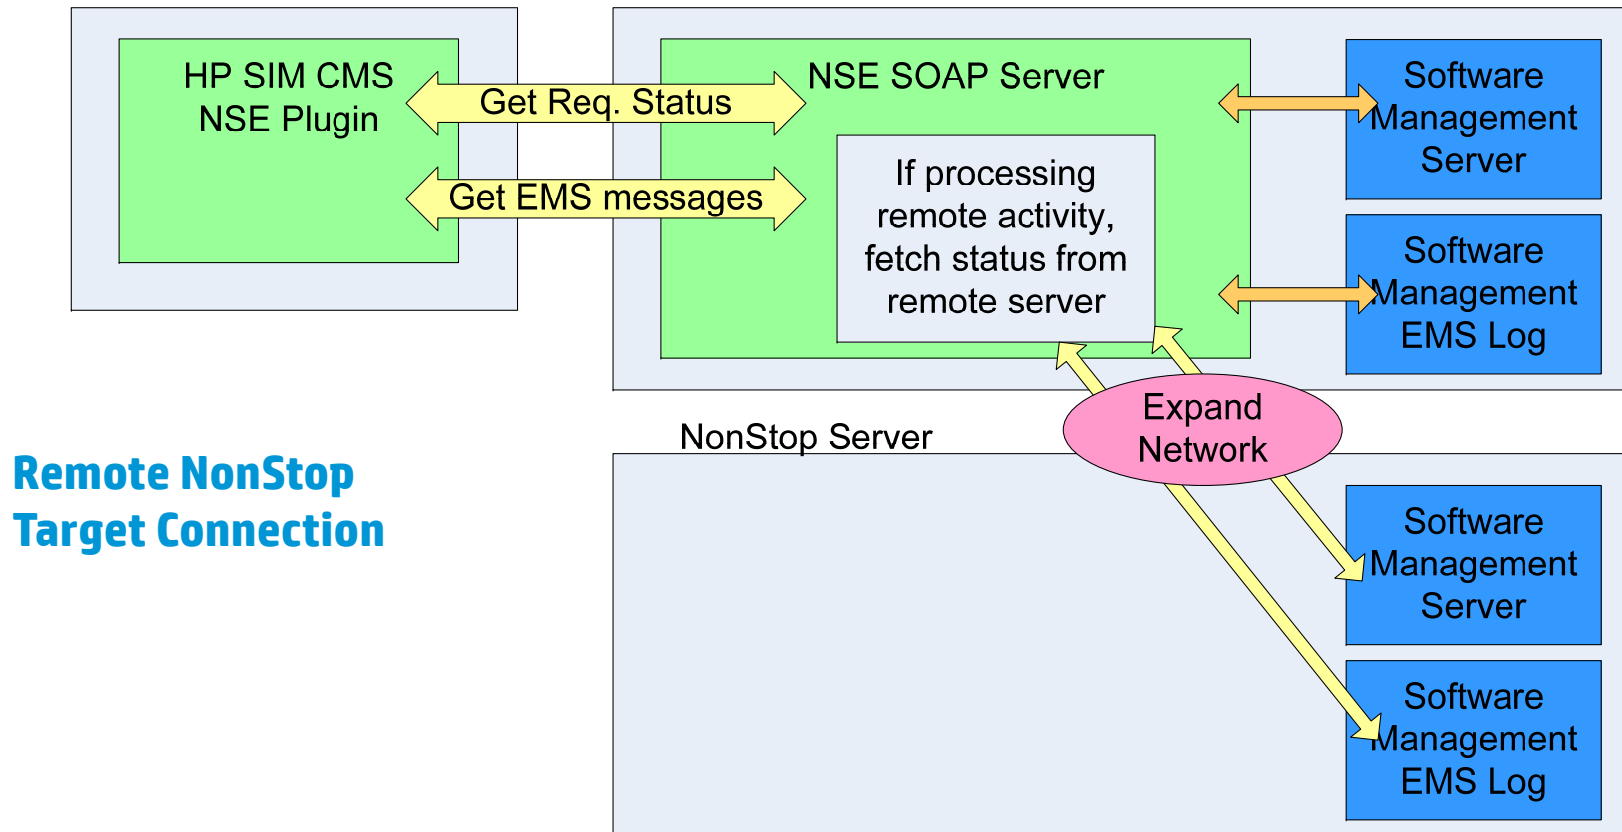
HP SIM CMS
NSE Plugin

Get Req. Status

Get EMS messages

NSE SOAP Server

If processing remote activity, fetch status from remote server

Software Management Server

Software Management EMS Log

Expand Network

NonStop Server

Remote NonStop Target Connection

Software Management Server

Software Management EMS Log